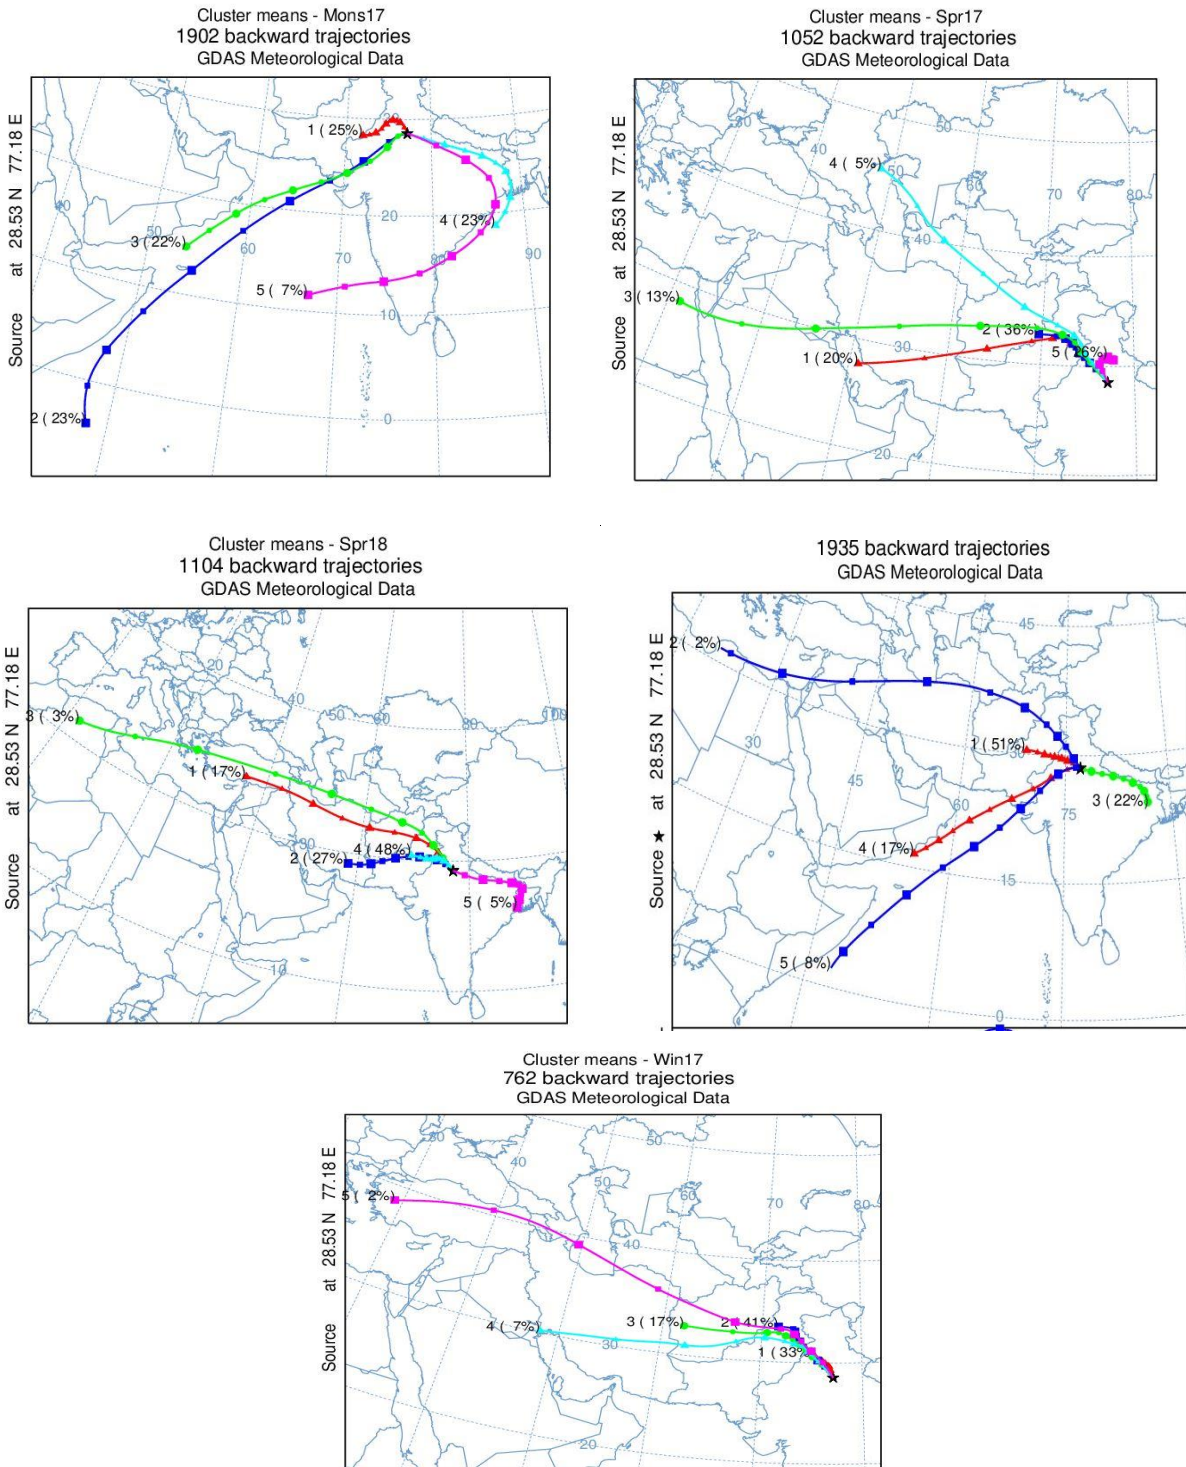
Cluster means - Mons17
1902 backward trajectories
GDAS Meteorological Data

Source at 28.53 N 77.18 E

1 ( 25%)
3 ( 22%)
4 ( 23%)
5 ( 7%)
2 ( 23%)
20
50
60
70
80
90
10
0
40

Cluster means - Spr17
1052 backward trajectories
GDAS Meteorological Data

Source at 28.53 N 77.18 E

4 ( 5%)
3 ( 13%)
2 ( 36%)
1 ( 20%)
5 ( 26%)
30
40
50
60
70
80
20

Cluster means - Spr18
1104 backward trajectories
GDAS Meteorological Data

Source at 28.53 N 77.18 E

3 ( 3%)
1 ( 17%)
2 ( 27%)
4 ( 48%)
5 ( 5%)
20
40
50
60
80
100
30
10

1935 backward trajectories
GDAS Meteorological Data

Source ★ at 28.53 N 77.18 E

2 ( 2%)
1 ( 51%)
3 ( 22%)
4 ( 17%)
5 ( 8%)
45
30
45
60
75
15
0

Cluster means - Win17
762 backward trajectories
GDAS Meteorological Data

Source at 28.53 N 77.18 E

5 ( 2%)
4 ( 7%)
3 ( 17%)
2 ( 41%)
1 ( 33%)
20
30
40
50
60
70
80